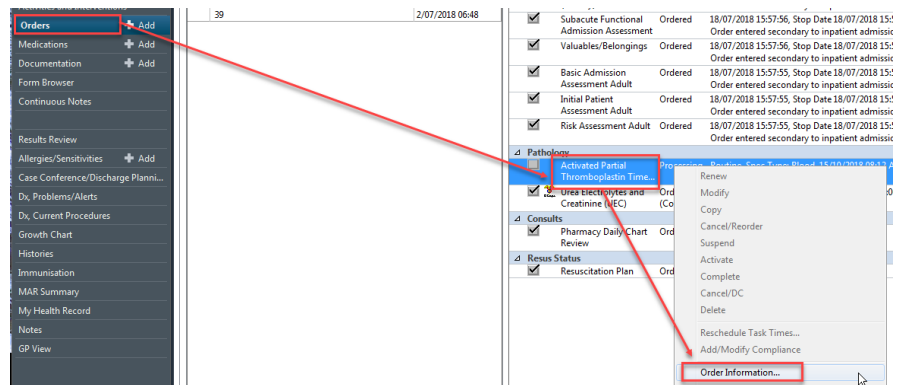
Activities and Interventions
Orders + Add
Medications + Add
Documentation + Add
Form Browser
Continuous Notes
Results Review
Allergies/Sensitivities + Add
Case Conference/Discharge Planni...
Dx, Problems/Alerts
Dx, Current Procedures
Growth Chart
Histories
Immunisation
MAR Summary
My Health Record
Notes
GP View

39 2/07/2018 06:48

| | Order | Status | Details |
|---|---|---|---|
| ☑ | Subacute Functional Admission Assessment | Ordered | 18/07/2018 15:57:56, Stop Date 18/07/2018 15: Order entered secondary to inpatient admiss |
| ☑ | Valuables/Belongings | Ordered | 18/07/2018 15:57:56, Stop Date 18/07/2018 15: Order entered secondary to inpatient admiss |
| ☑ | Basic Admission Assessment Adult | Ordered | 18/07/2018 15:57:55, Stop Date 18/07/2018 15: Order entered secondary to inpatient admiss |
| ☑ | Initial Patient Assessment Adult | Ordered | 18/07/2018 15:57:55, Stop Date 18/07/2018 15: Order entered secondary to inpatient admiss |
| ☑ | Risk Assessment Adult | Ordered | 18/07/2018 15:57:55, Stop Date 18/07/2018 15: Order entered secondary to inpatient admiss |

Pathology
Activated Partial Thromboplastin Time... Processing Routine, Spec Type: Blood, 15/10/2018 08:12
Urea Electrolytes and Creatinine (UEC) Ord (Co
Consults
Pharmacy Daily Chart Review Ord
Resus Status
Resuscitation Plan Ord

Renew
Modify
Copy
Cancel/Reorder
Suspend
Activate
Complete
Cancel/DC
Delete
Reschedule Task Times...
Add/Modify Compliance
Order Information...